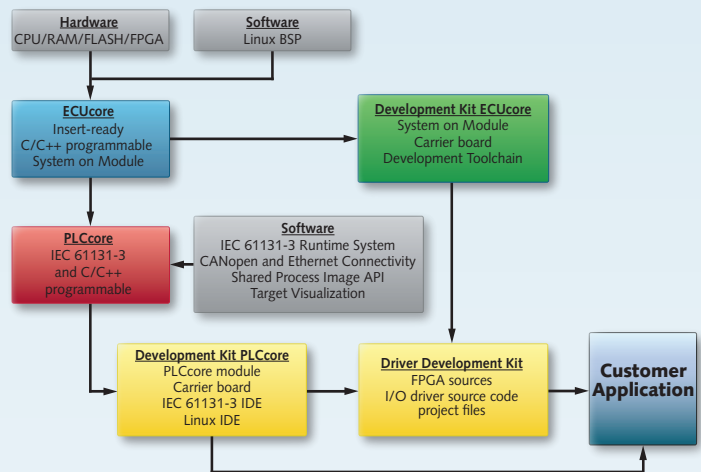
Hardware
CPU/RAM/FLASH/FPGA

Software
Linux BSP

ECUcore
Insert-ready
C/C++ programmable
System on Module

Development Kit ECUcore
System on Module
Carrier board
Development Toolchain

PLCcore
IEC 61131-3
and C/C++
programmable

Software
IEC 61131-3 Runtime System
CANopen and Ethernet Connectivity
Shared Process Image API
Target Visualization

Development Kit PLCcore
PLCcore module
Carrier board
IEC 61131-3 IDE
Linux IDE

Driver Development Kit
FPGA sources
I/O driver source code
project files

Customer Application